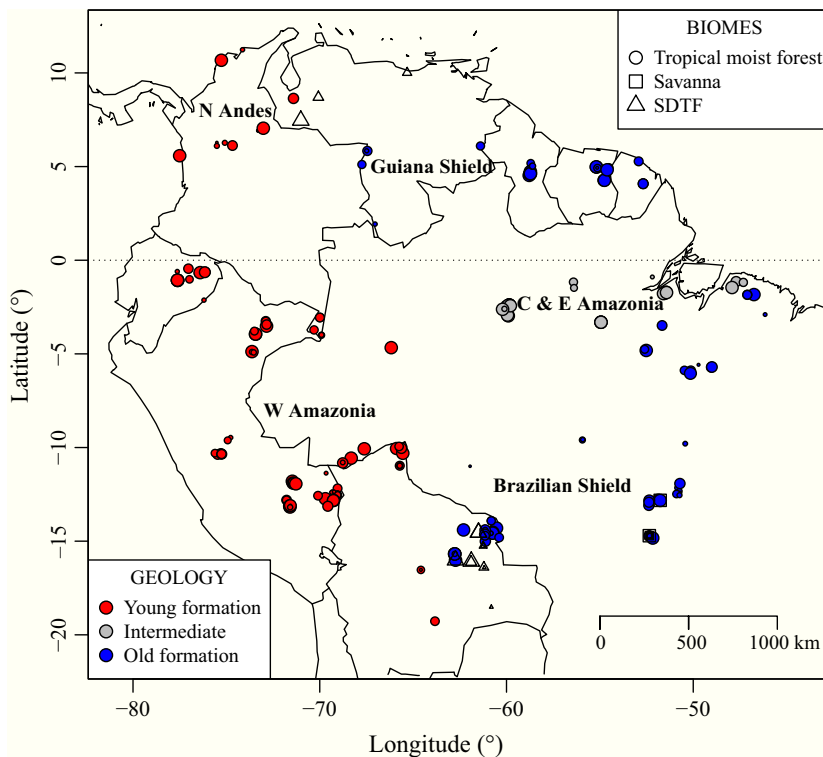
BIOMES
Tropical moist forest
Savanna
SDTF

N Andes
Guiana Shield
C & E Amazonia
W Amazonia
Brazilian Shield

GEOLOGY
Young formation
Intermediate
Old formation

0
500
1000 km

10
5
0
−5
−10
−15
−20
Latitude (°)

−80
−70
−60
−50
Longitude (°)